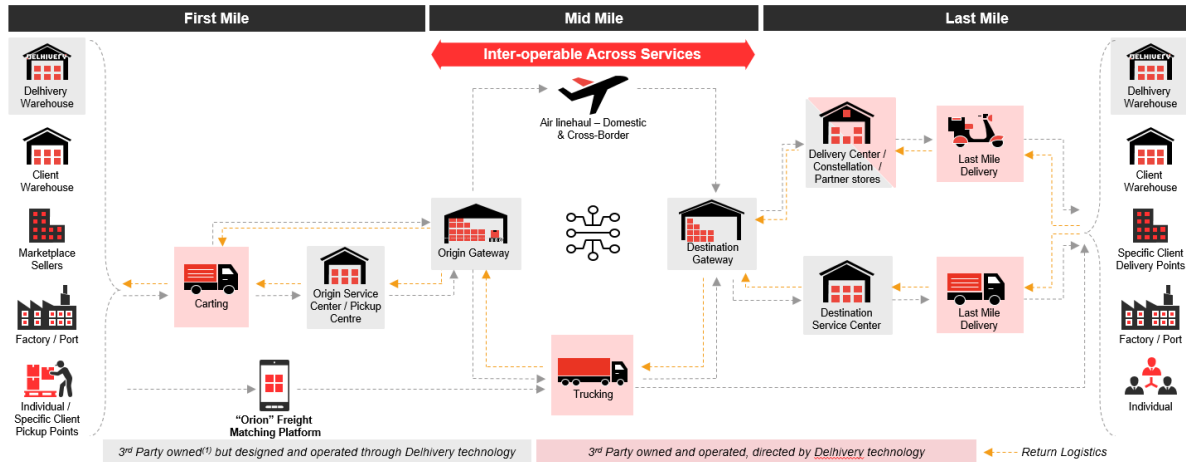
First Mile

Mid Mile

Last Mile

Inter-operable Across Services

DELHIVERY

Delhivery Warehouse

Client Warehouse

Marketplace Sellers

Factory / Port

Individual / Specific Client Pickup Points

Carting

Origin Service Center / Pickup Centre

Origin Gateway

Air linehaul – Domestic & Cross-Border

Destination Gateway

Trucking

"Orion" Freight Matching Platform

Delivery Center / Constellation / Partner stores

Last Mile Delivery

Destination Service Center

Last Mile Delivery

DELHIVERY

Delhivery Warehouse

Client Warehouse

Specific Client Delivery Points

Factory / Port

Individual

3rd Party owned(1) but designed and operated through Delhivery technology

3rd Party owned and operated, directed by Delhivery technology

Return Logistics